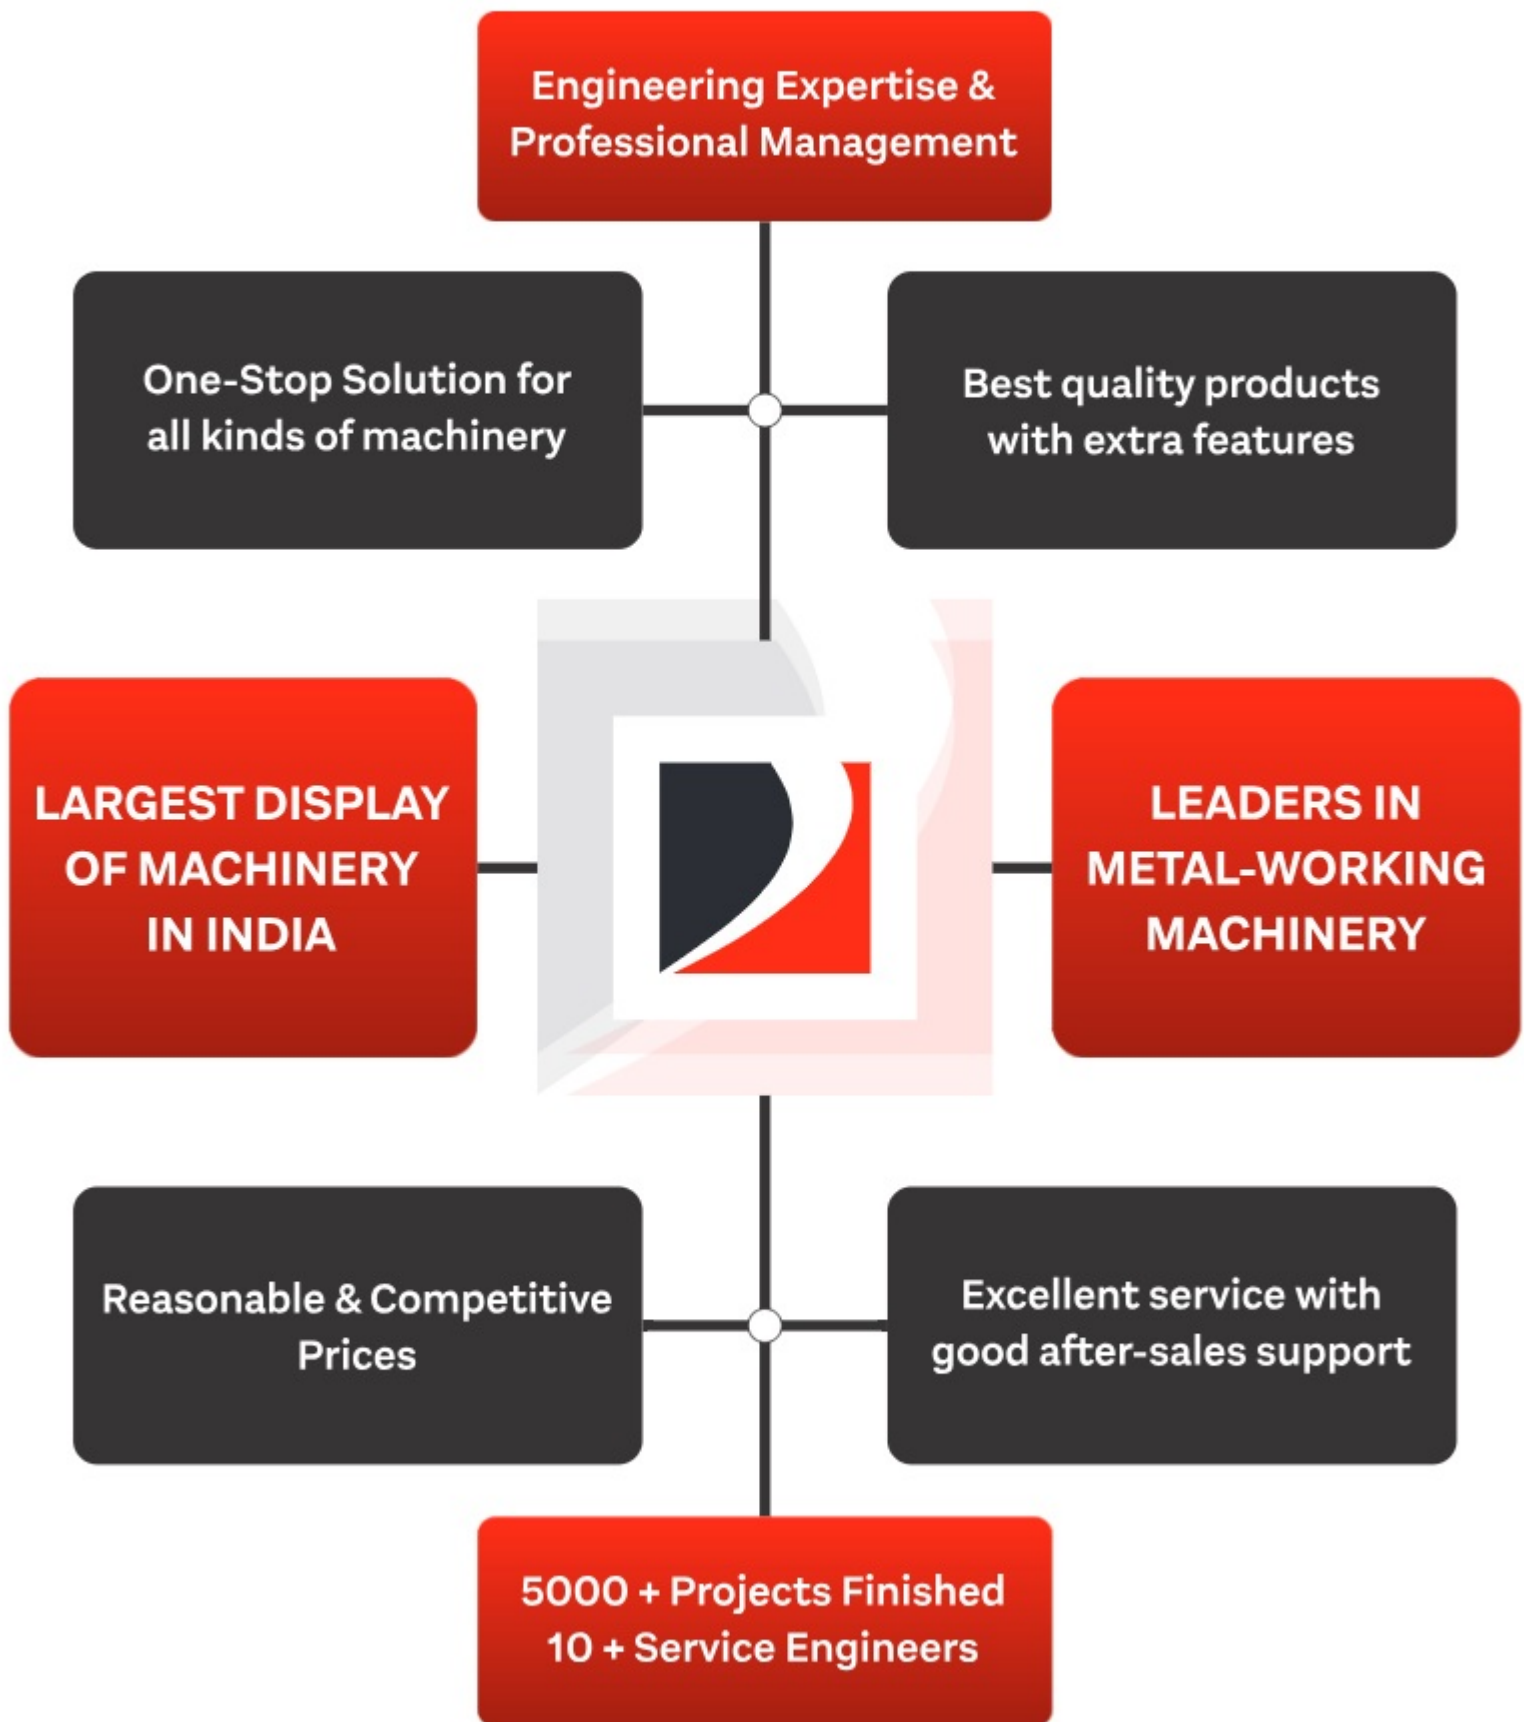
Engineering Expertise & Professional Management

One-Stop Solution for all kinds of machinery

Best quality products with extra features

LARGEST DISPLAY OF MACHINERY IN INDIA

LEADERS IN METAL-WORKING MACHINERY

Reasonable & Competitive Prices

Excellent service with good after-sales support

5000 + Projects Finished
10 + Service Engineers